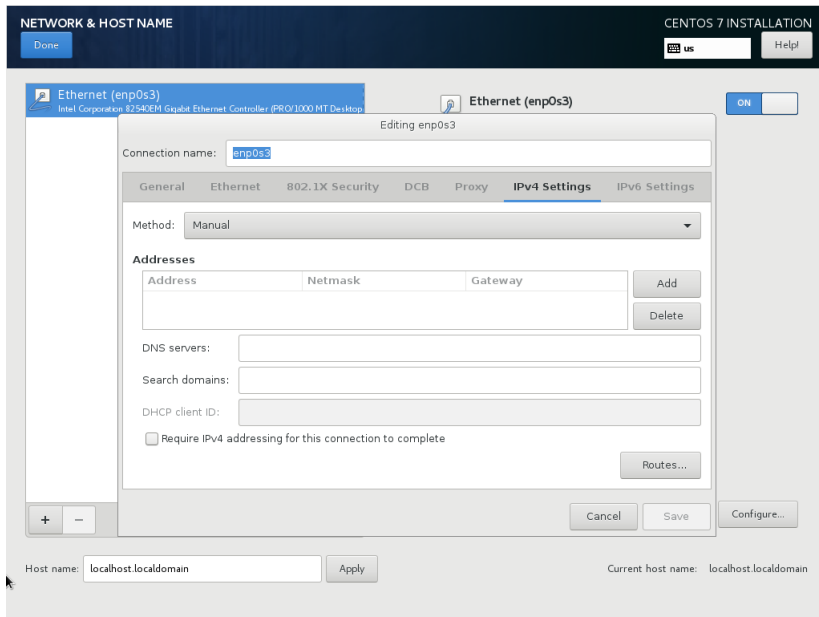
NETWORK & HOST NAME
Done

CENTOS 7 INSTALLATION
us
Help!

Ethernet (enp0s3)
Intel Corporation 82540EM Gigabit Ethernet Controller (PRO/1000 MT Desktop

Ethernet (enp0s3)

ON

Editing enp0s3

Connection name: enp0s3

General Ethernet 802.1X Security DCB Proxy IPv4 Settings IPv6 Settings

Method: Manual

Addresses

| Address | Netmask | Gateway |
|---|---|---|

Add
Delete

DNS servers:
Search domains:
DHCP client ID:

Require IPv4 addressing for this connection to complete

Routes...

Cancel
Save

Configure...

+ −

Host name: localhost.localdomain
Apply

Current host name: localhost.localdomain